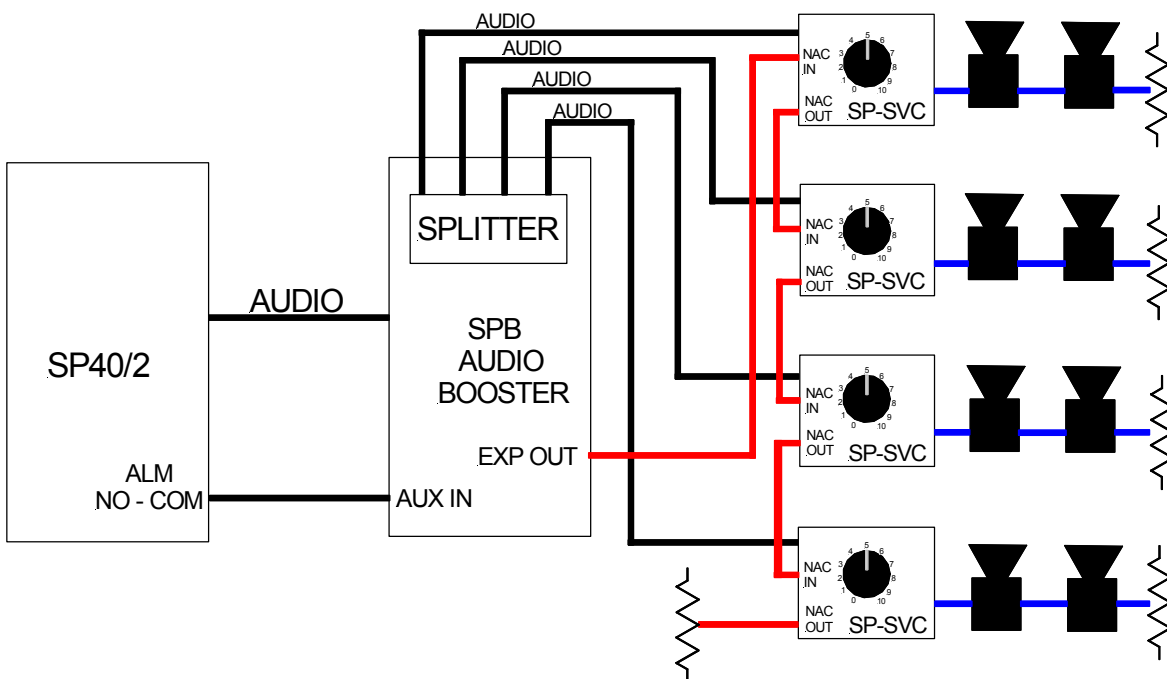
AUDIO
AUDIO
AUDIO
AUDIO

SPLITTER

AUDIO

SP40/2

SPB
AUDIO
BOOSTER

EXP OUT

ALM
NO - COM

AUX IN

NAC
IN
NAC
OUT
0 1 2 3 4 5 6 7 8 9 10
SP-SVC

NAC
IN
NAC
OUT
0 1 2 3 4 5 6 7 8 9 10
SP-SVC

NAC
IN
NAC
OUT
0 1 2 3 4 5 6 7 8 9 10
SP-SVC

NAC
IN
NAC
OUT
0 1 2 3 4 5 6 7 8 9 10
SP-SVC